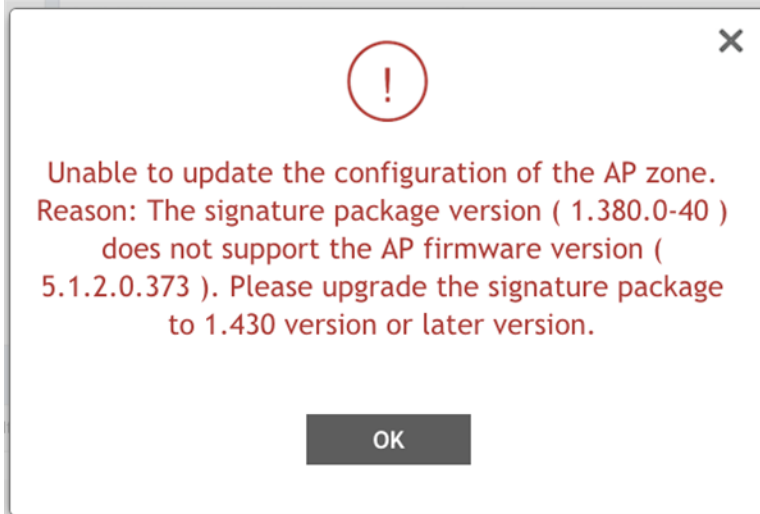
×

!

Unable to update the configuration of the AP zone. Reason: The signature package version ( 1.380.0-40 ) does not support the AP firmware version ( 5.1.2.0.373 ). Please upgrade the signature package to 1.430 version or later version.

OK